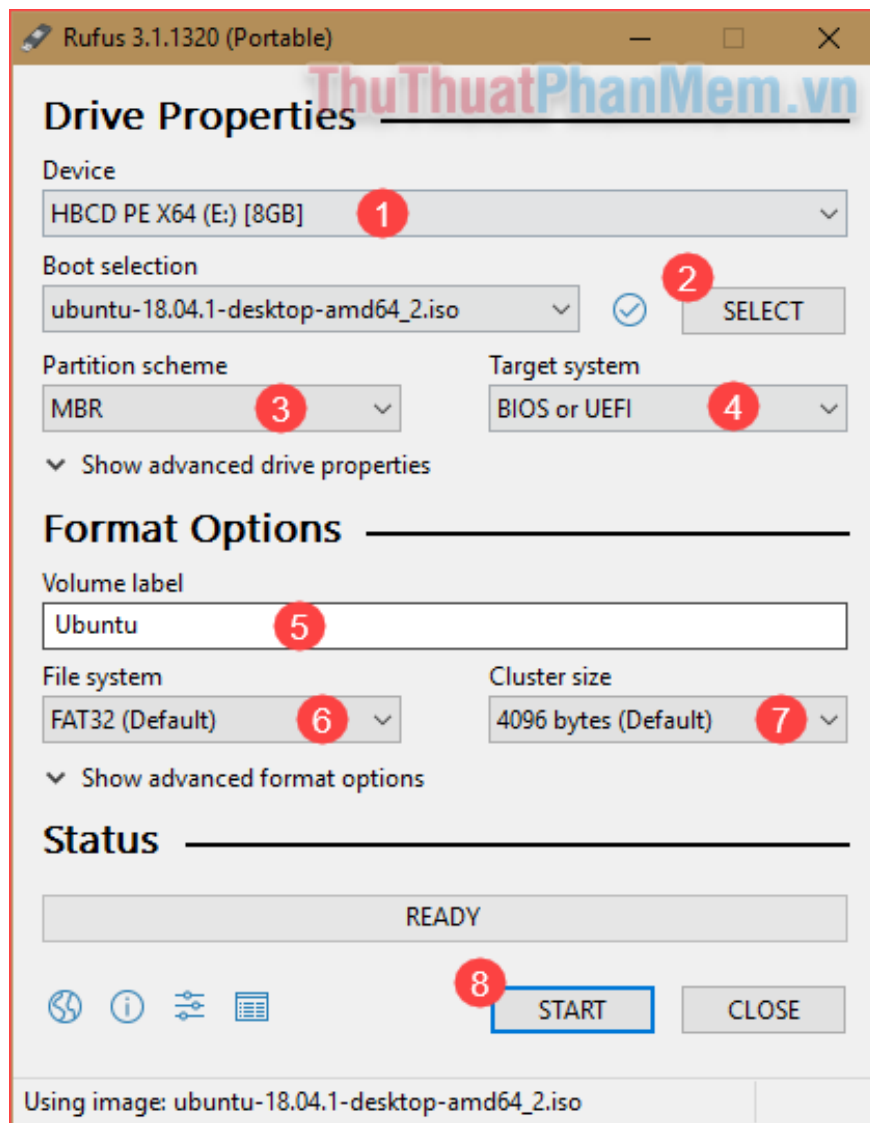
Rufus 3.1.1320 (Portable)

ThuThuatPhanMem.vn

Drive Properties

Device
HBCD PE X64 (E:) [8GB]
1

Boot selection
ubuntu-18.04.1-desktop-amd64_2.iso
2
SELECT

Partition scheme
MBR
3

Target system
BIOS or UEFI
4

Show advanced drive properties

Format Options

Volume label
Ubuntu
5

File system
FAT32 (Default)
6

Cluster size
4096 bytes (Default)
7

Show advanced format options

Status

READY

8
START
CLOSE

Using image: ubuntu-18.04.1-desktop-amd64_2.iso